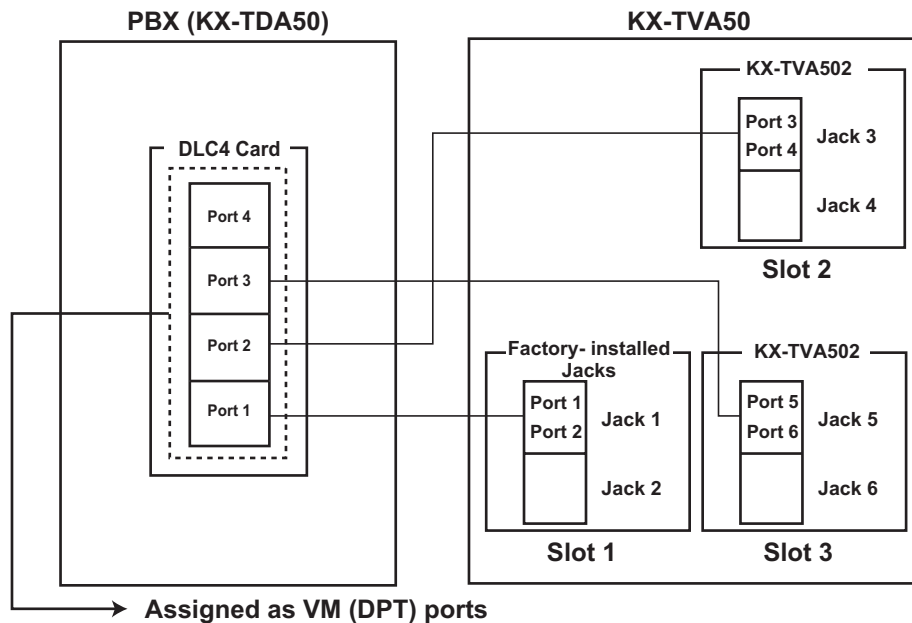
PBX (KX-TDA50)

DLC4 Card

Port 4

Port 3

Port 2

Port 1

KX-TVA50

KX-TVA502

Port 3
Port 4

Jack 3

Jack 4

Slot 2

Factory- installed Jacks

Port 1
Port 2

Jack 1

Jack 2

Slot 1

KX-TVA502

Port 5
Port 6

Jack 5

Jack 6

Slot 3

Assigned as VM (DPT) ports